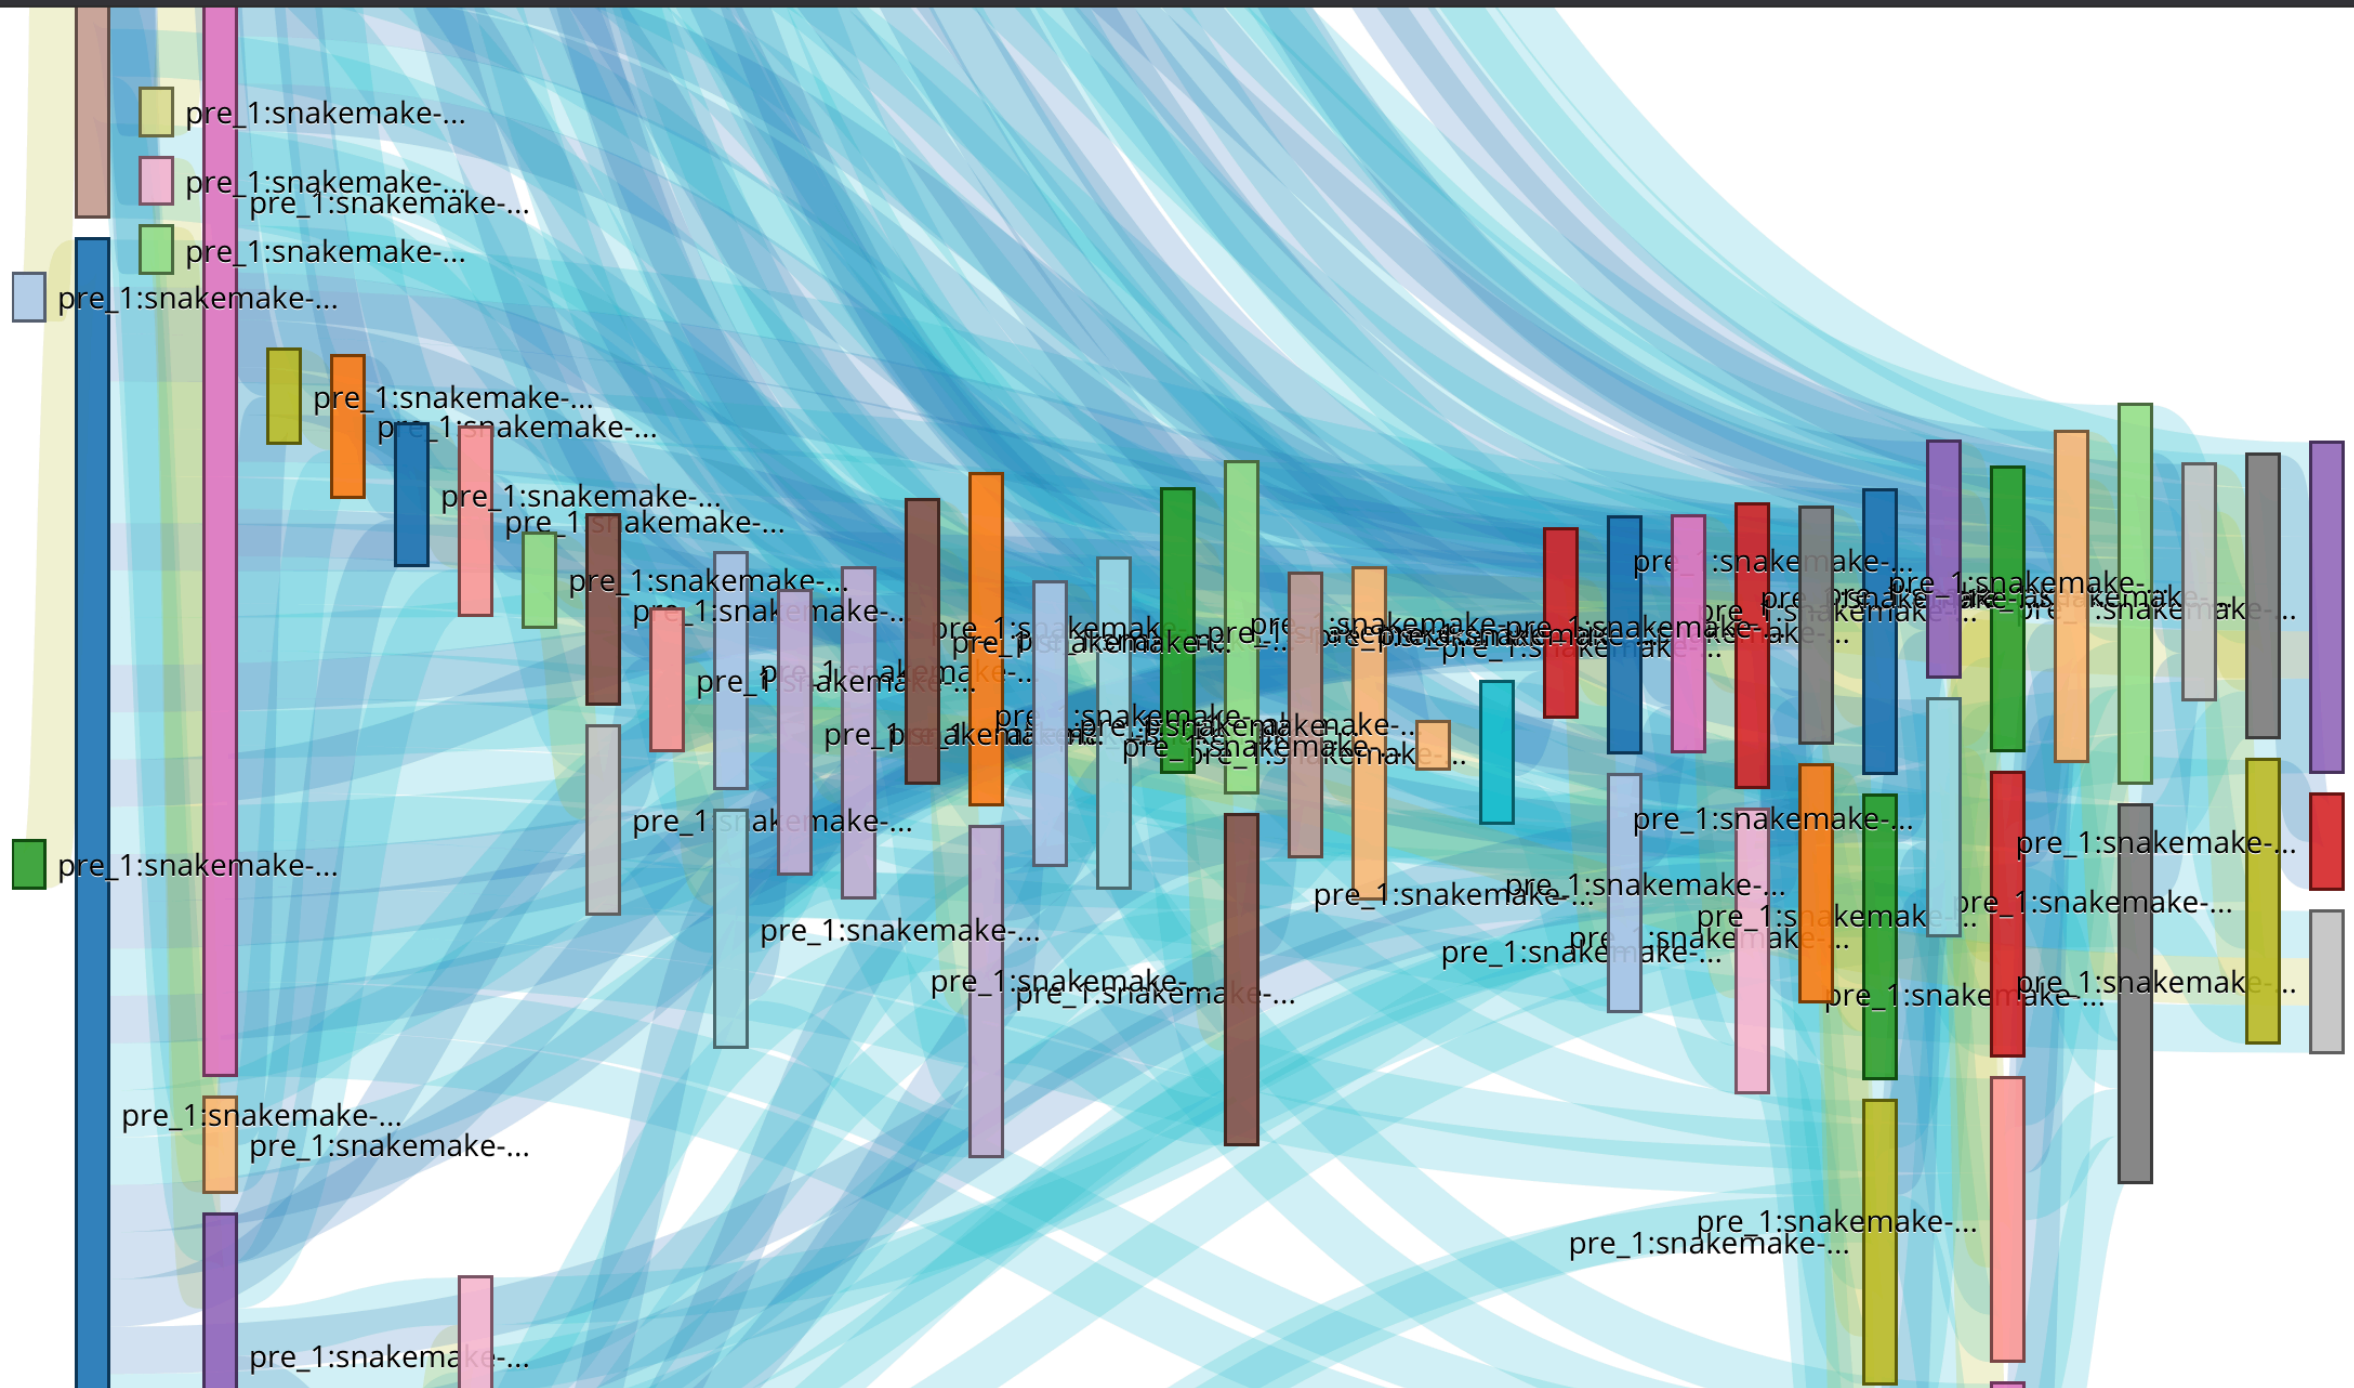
pre_1:snakemake-...
pre_1:snakemake-...
pre_1:snakemake-...
pre_1:snakemake-...
pre_1:snakemake-...
pre_1:snakemake-...
pre_1:snakemake-...
pre_1:snakemake-...
pre_1:snakemake-...
pre_1:snakemake-...
pre_1:snakemake-...
pre_1:snakemake-...
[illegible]
pre_1:snakemake-...
pre_1:snakemake-...
pre_1:snakemake-...
pre_1:snakemake-...
pre_1:snakemake-...
pre_1:snakemake-...
pre_1:snakemake-...
pre_1:snakemake-...
pre_1:snakemake-...
pre_1:snakemake-...
pre_1:snakemake-...
pre_1:snakemake-...
pre_1:snakemake-...
pre_1:snakemake-...
pre_1:snakemake-...
pre_1:snakemake-...
pre_1:snakemake-...
pre_1:snakemake-...
pre_1:snakemake-...
pre_1:snakemake-...
pre_1:snakemake-...
pre_1:snakemake-...
pre_1:snakemake-...
pre_1:snakemake-...
pre_1:snakemake-...
pre_1:snakemake-...